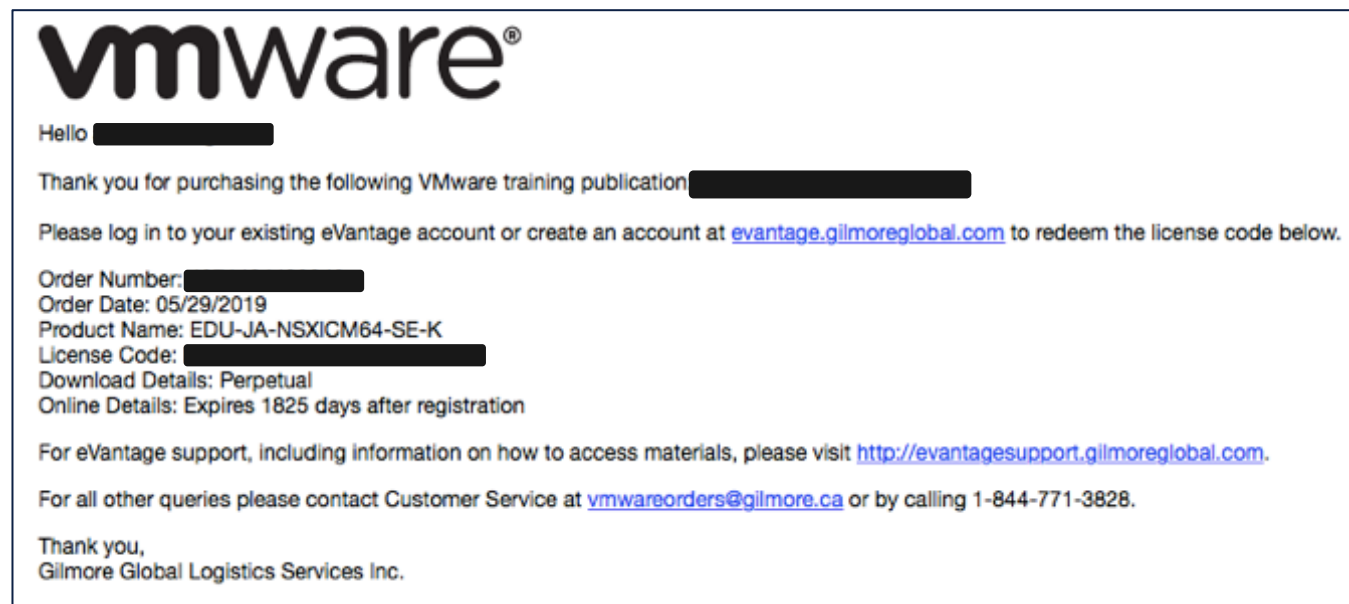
vmware®

Hello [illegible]

Thank you for purchasing the following VMware training publication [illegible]

Please log in to your existing eVantage account or create an account at evantage.gilmoreglobal.com to redeem the license code below.

Order Number: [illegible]
Order Date: 05/29/2019
Product Name: EDU-JA-NSXICM64-SE-K
License Code: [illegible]
Download Details: Perpetual
Online Details: Expires 1825 days after registration

For eVantage support, including information on how to access materials, please visit http://evantagesupport.gilmoreglobal.com.

For all other queries please contact Customer Service at vmwareorders@gilmore.ca or by calling 1-844-771-3828.

Thank you,
Gilmore Global Logistics Services Inc.